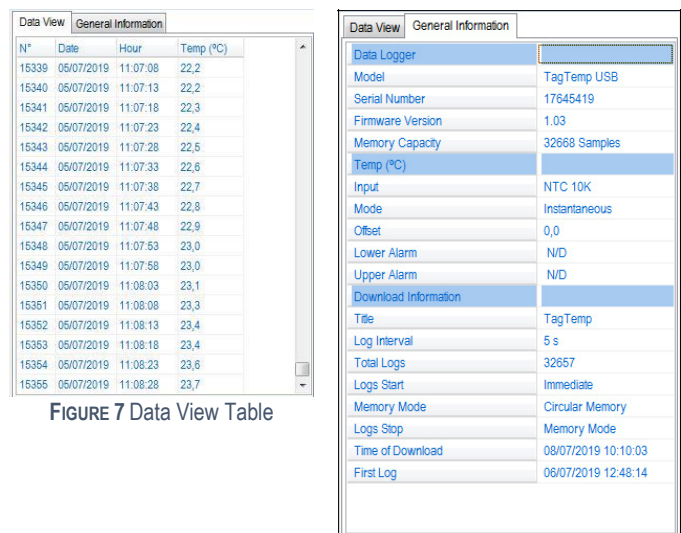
Data View | General Information

| N° | Date | Hour | Temp (ºC) |
|---|---|---|---|
| 15339 | 05/07/2019 | 11:07:08 | 22,2 |
| 15340 | 05/07/2019 | 11:07:13 | 22,2 |
| 15341 | 05/07/2019 | 11:07:18 | 22,3 |
| 15342 | 05/07/2019 | 11:07:23 | 22,4 |
| 15343 | 05/07/2019 | 11:07:28 | 22,5 |
| 15344 | 05/07/2019 | 11:07:33 | 22,6 |
| 15345 | 05/07/2019 | 11:07:38 | 22,7 |
| 15346 | 05/07/2019 | 11:07:43 | 22,8 |
| 15347 | 05/07/2019 | 11:07:48 | 22,9 |
| 15348 | 05/07/2019 | 11:07:53 | 23,0 |
| 15349 | 05/07/2019 | 11:07:58 | 23,0 |
| 15350 | 05/07/2019 | 11:08:03 | 23,1 |
| 15351 | 05/07/2019 | 11:08:08 | 23,3 |
| 15352 | 05/07/2019 | 11:08:13 | 23,4 |
| 15353 | 05/07/2019 | 11:08:18 | 23,4 |
| 15354 | 05/07/2019 | 11:08:23 | 23,6 |
| 15355 | 05/07/2019 | 11:08:28 | 23,7 |

FIGURE 7 Data View Table

Data View | General Information

| Data Logger | |
|---|---|
| Model | TagTemp USB |
| Serial Number | 17645419 |
| Firmware Version | 1.03 |
| Memory Capacity | 32668 Samples |
| Temp (ºC) | |
| Input | NTC 10K |
| Mode | Instantaneous |
| Offset | 0,0 |
| Lower Alarm | N/D |
| Upper Alarm | N/D |
| Download Information | |
| Title | TagTemp |
| Log Interval | 5 s |
| Total Logs | 32657 |
| Logs Start | Immediate |
| Memory Mode | Circular Memory |
| Logs Stop | Memory Mode |
| Time of Download | 08/07/2019 10:10:03 |
| First Log | 06/07/2019 12:48:14 |